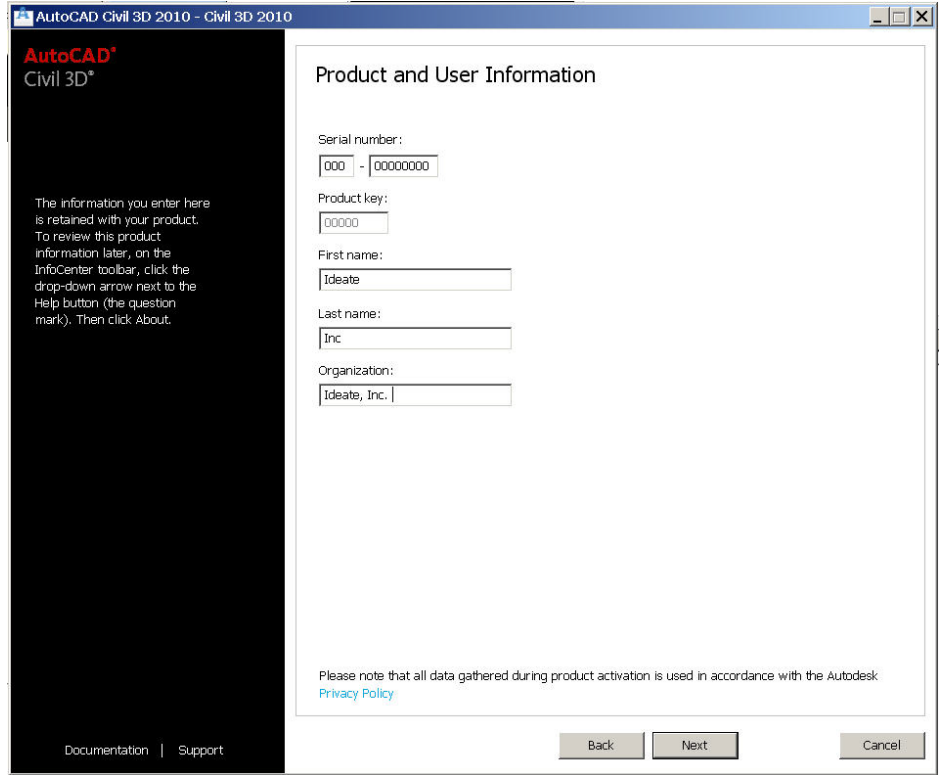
AutoCAD Civil 3D 2010 - Civil 3D 2010

AutoCAD®
Civil 3D®

The information you enter here is retained with your product. To review this product information later, on the InfoCenter toolbar, click the drop-down arrow next to the Help button (the question mark). Then click About.

Product and User Information

Serial number:
000 - 00000000

Product key:
00000

First name:
Ideate

Last name:
Inc

Organization:
Ideate, Inc.

Please note that all data gathered during product activation is used in accordance with the Autodesk Privacy Policy

Documentation | Support

Back Next Cancel